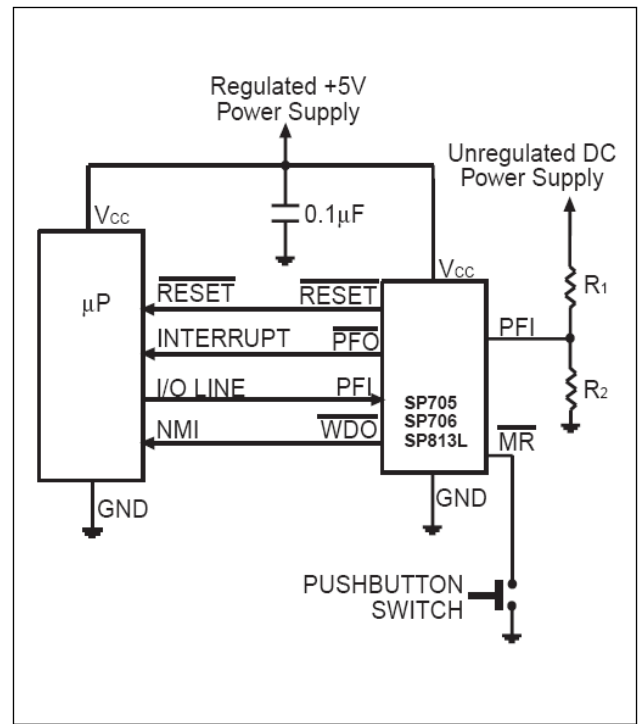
Regulated +5V Power Supply

Unregulated DC Power Supply

$V_{CC}$

$0.1\mu F$

$V_{CC}$

$\mu P$

$\overline{RESET}$

$\overline{RESET}$

INTERRUPT

$\overline{PFO}$

I/O LINE

PFI

NMI

$\overline{WDO}$

PFI

$R_1$

$R_2$

SP705
SP706
SP813L

$\overline{MR}$

GND

GND

PUSHBUTTON SWITCH